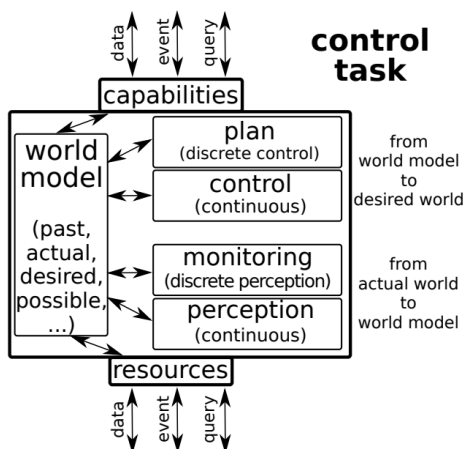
data event query

control task

capabilities

world model

(past, actual, desired, possible, ...)

plan
(discrete control)

control
(continuous)

from world model to desired world

monitoring
(discrete perception)

perception
(continuous)

from actual world to world model

resources

data event query